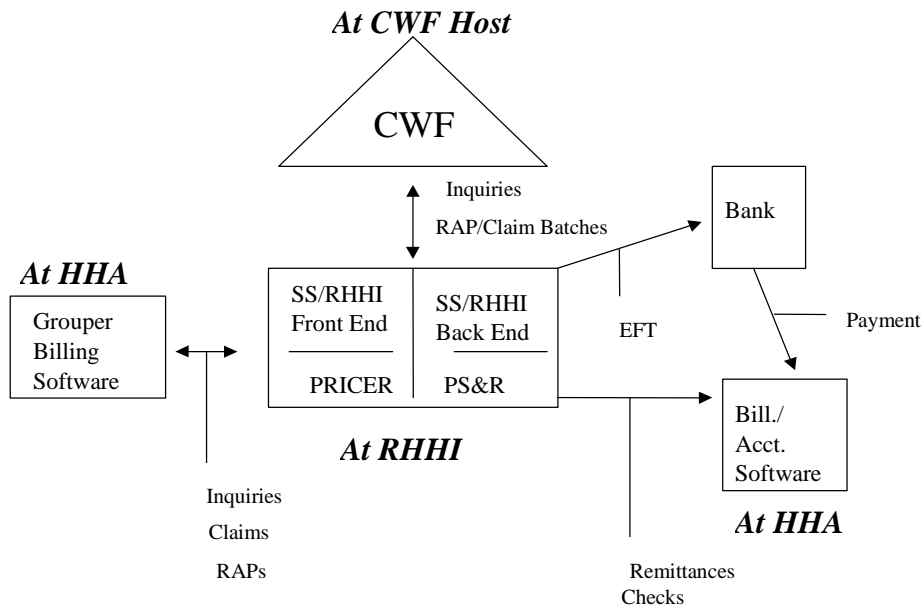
At CWF Host

CWF

Inquiries

RAP/Claim Batches

Bank

At HHA

Grouper Billing Software

SS/RHHI Front End

PRICER

SS/RHHI Back End

PS&R

EFT

Payment

Bill./ Acct. Software

At RHHI

At HHA

Inquiries

Claims

RAPs

Remittances

Checks